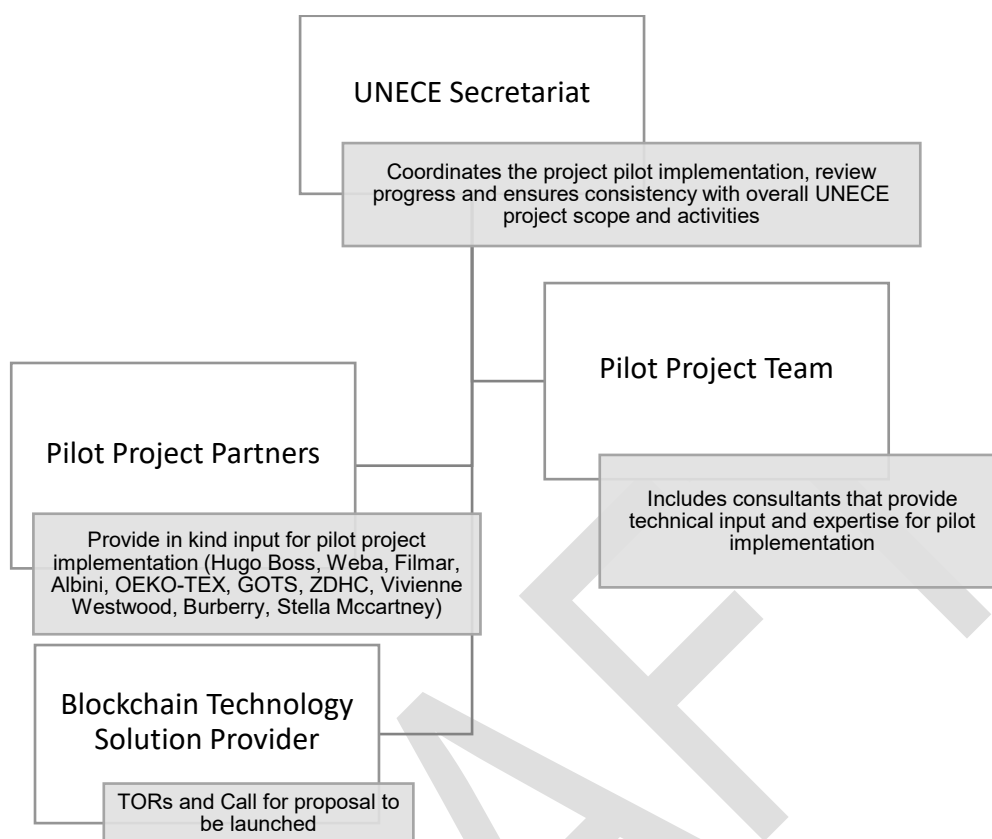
UNECE Secretariat

Coordinates the project pilot implementation, review progress and ensures consistency with overall UNECE project scope and activities

Pilot Project Team

Includes consultants that provide technical input and expertise for pilot implementation

Pilot Project Partners

Provide in kind input for pilot project implementation (Hugo Boss, Weba, Filmar, Albini, OEKO-TEX, GOTS, ZDHC, Vivienne Westwood, Burberry, Stella Mccartney)

Blockchain Technology Solution Provider

TORs and Call for proposal to be launched